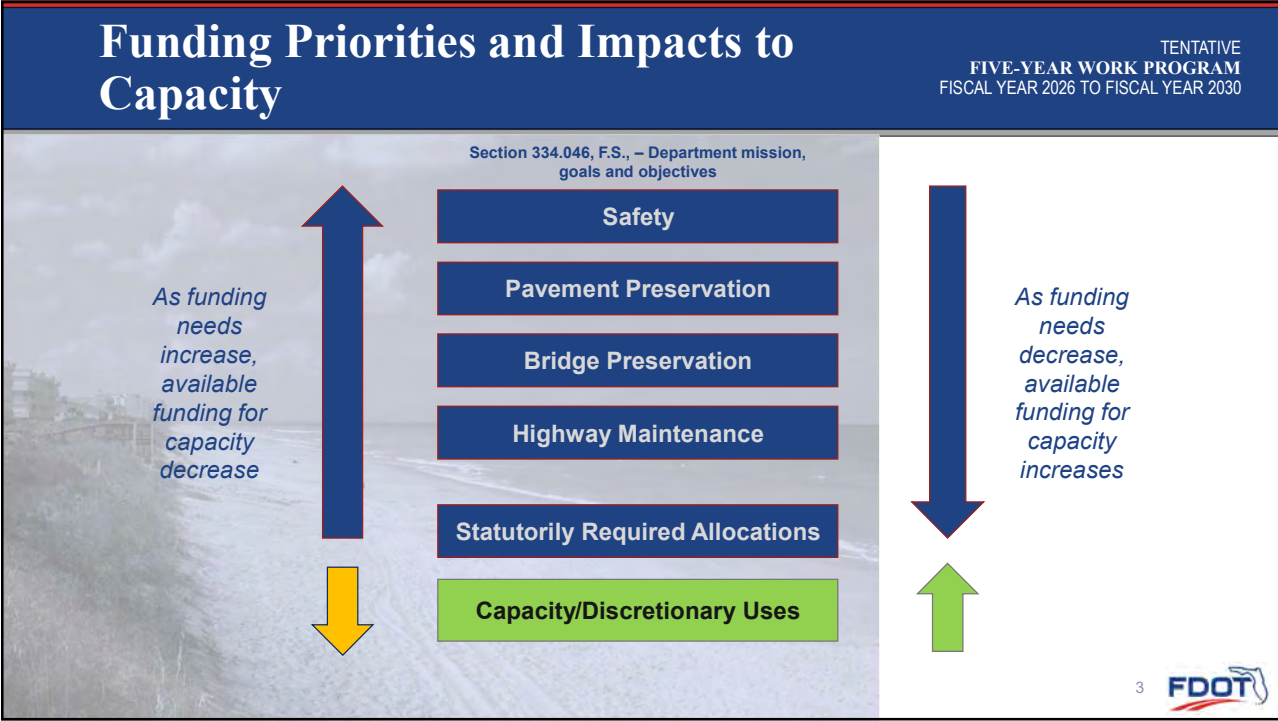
Funding Priorities and Impacts to Capacity

TENTATIVE
FIVE-YEAR WORK PROGRAM
FISCAL YEAR 2026 TO FISCAL YEAR 2030

As funding needs increase, available funding for capacity decrease

Section 334.046, F.S., – Department mission, goals and objectives

Safety

Pavement Preservation

Bridge Preservation

Highway Maintenance

Statutorily Required Allocations

Capacity/Discretionary Uses

As funding needs decrease, available funding for capacity increases

3

FDOT